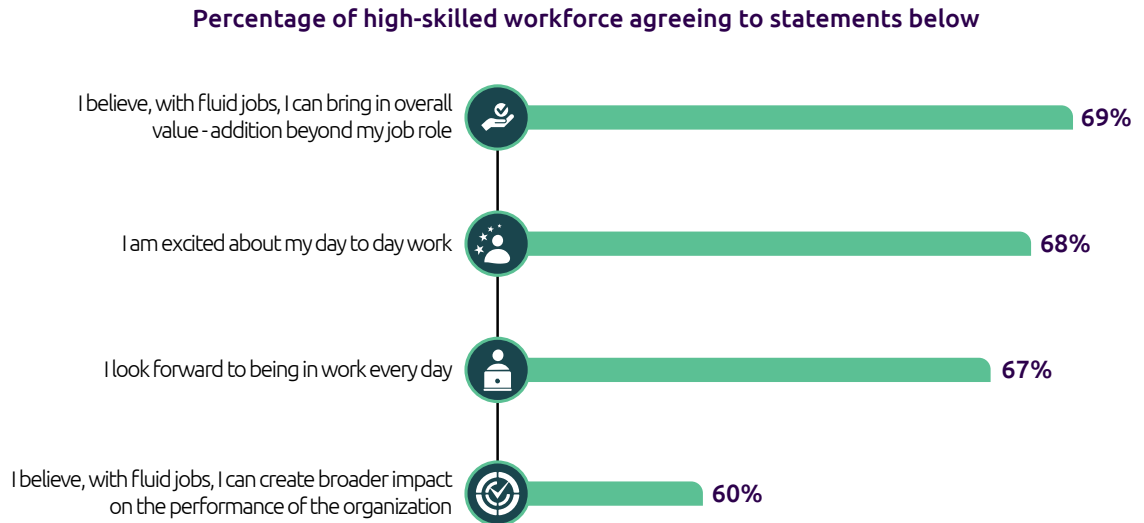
Percentage of high-skilled workforce agreeing to statements below

I believe, with fluid jobs, I can bring in overall value - addition beyond my job role 69%

I am excited about my day to day work 68%

I look forward to being in work every day 67%

I believe, with fluid jobs, I can create broader impact on the performance of the organization 60%